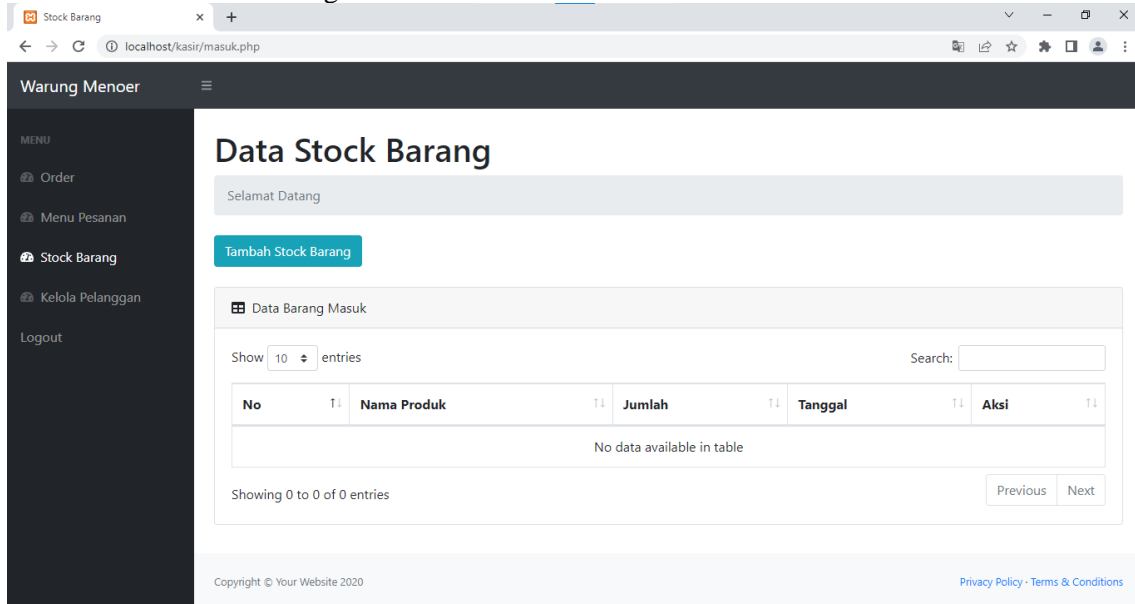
Stock Barang

localhost/kasir/masuk.php

Warung Menoer

MENU

Order

Menu Pesanan

Stock Barang

Kelola Pelanggan

Logout

Data Stock Barang

Selamat Datang

Tambah Stock Barang

Data Barang Masuk

Show 10 entries

Search:

| No | Nama Produk | Jumlah | Tanggal | Aksi |
|---|---|---|---|---|
| No data available in table | | | | |

Showing 0 to 0 of 0 entries

Previous Next

Copyright © Your Website 2020

Privacy Policy · Terms & Conditions